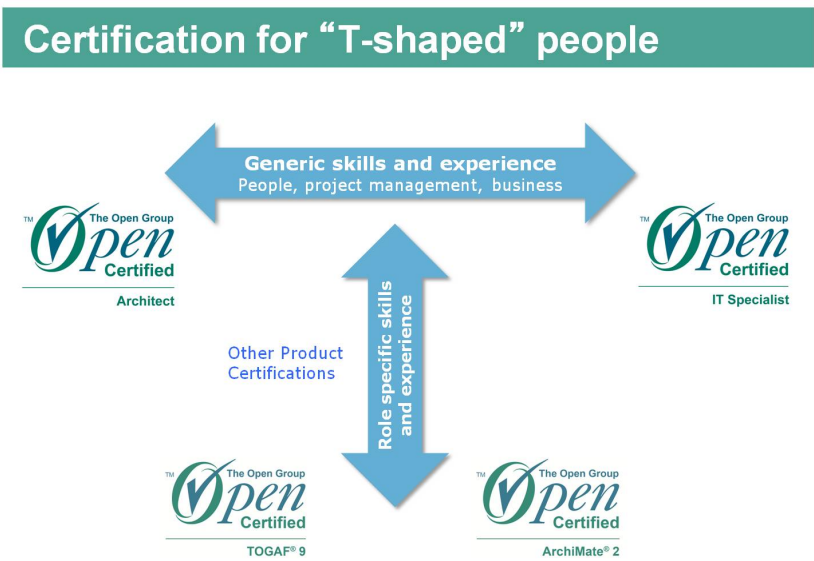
Certification for “T-shaped” people

Generic skills and experience
People, project management, business

TM The Open Group
Open
Certified
Architect

TM The Open Group
Open
Certified
IT Specialist

Role specific skills and experience

Other Product Certifications

TM The Open Group
Open
Certified
TOGAF® 9

TM The Open Group
Open
Certified
ArchiMate® 2